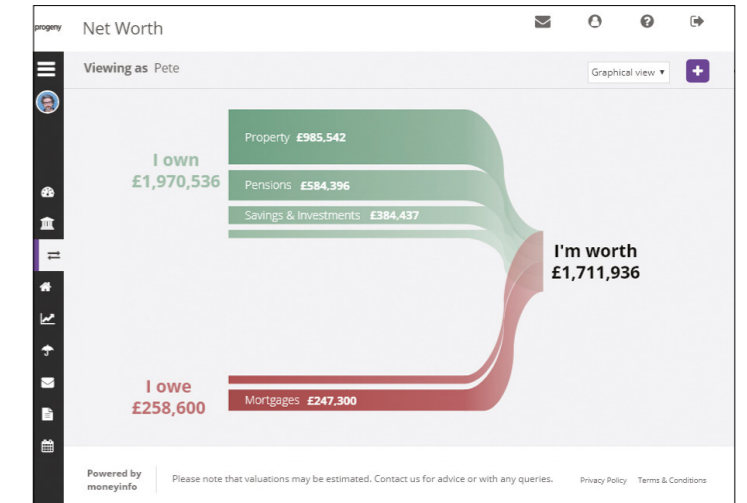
progeny

Net Worth

Viewing as Pete

Graphical view ▾

+

I own
£1,970,536

Property £985,542

Pensions £584,396

Savings & Investments £384,437

I'm worth
£1,711,936

I owe
£258,600

Mortgages £247,300

Powered by moneyinfo

Please note that valuations may be estimated. Contact us for advice or with any queries.

Privacy Policy Terms & Conditions